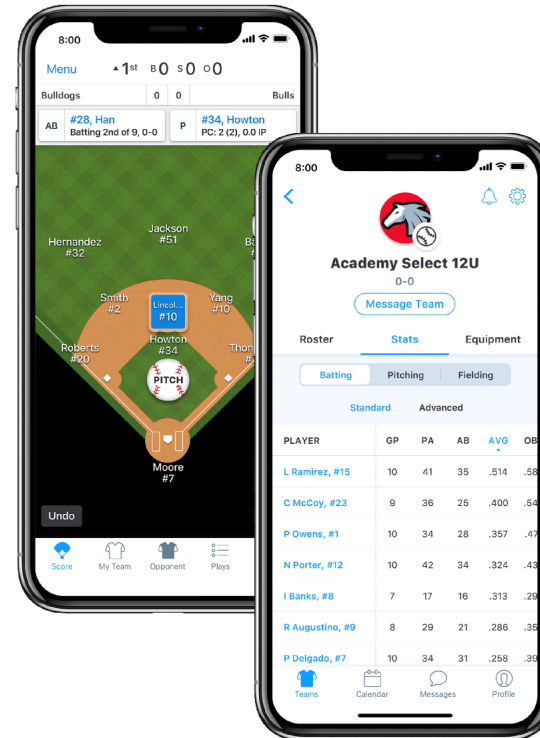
8:00

Menu ▲1st B 0 S 0 O 0

Bulldogs 0 0 Bulls

AB #28, Han
Batting 2nd of 9, 0-0

P #34, Howton
PC: 2 (2), 0.0 IP

Jackson
#51

Hernandez
#32

Ba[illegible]

Smith
#2

Lincol...
#10

Yang
#10

Roberts
#20

Howton
#34

Thor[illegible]

PITCH

Moore
#7

Undo

Score My Team Opponent Plays

8:00

Academy Select 12U
0-0

Message Team

Roster Stats Equipment

Batting Pitching Fielding

Standard Advanced

| PLAYER | GP | PA | AB | AVG | OB |
|---|---|---|---|---|---|
| L Ramirez, #15 | 10 | 41 | 35 | .514 | .58 |
| C McCoy, #23 | 9 | 36 | 25 | .400 | .54 |
| P Owens, #1 | 10 | 34 | 28 | .357 | .47 |
| N Porter, #12 | 10 | 42 | 34 | .324 | .43 |
| I Banks, #8 | 7 | 17 | 16 | .313 | .29 |
| R Augustino, #9 | 8 | 29 | 21 | .286 | .35 |
| P Delgado, #7 | 10 | 34 | 31 | .258 | .39 |

Teams Calendar Messages Profile